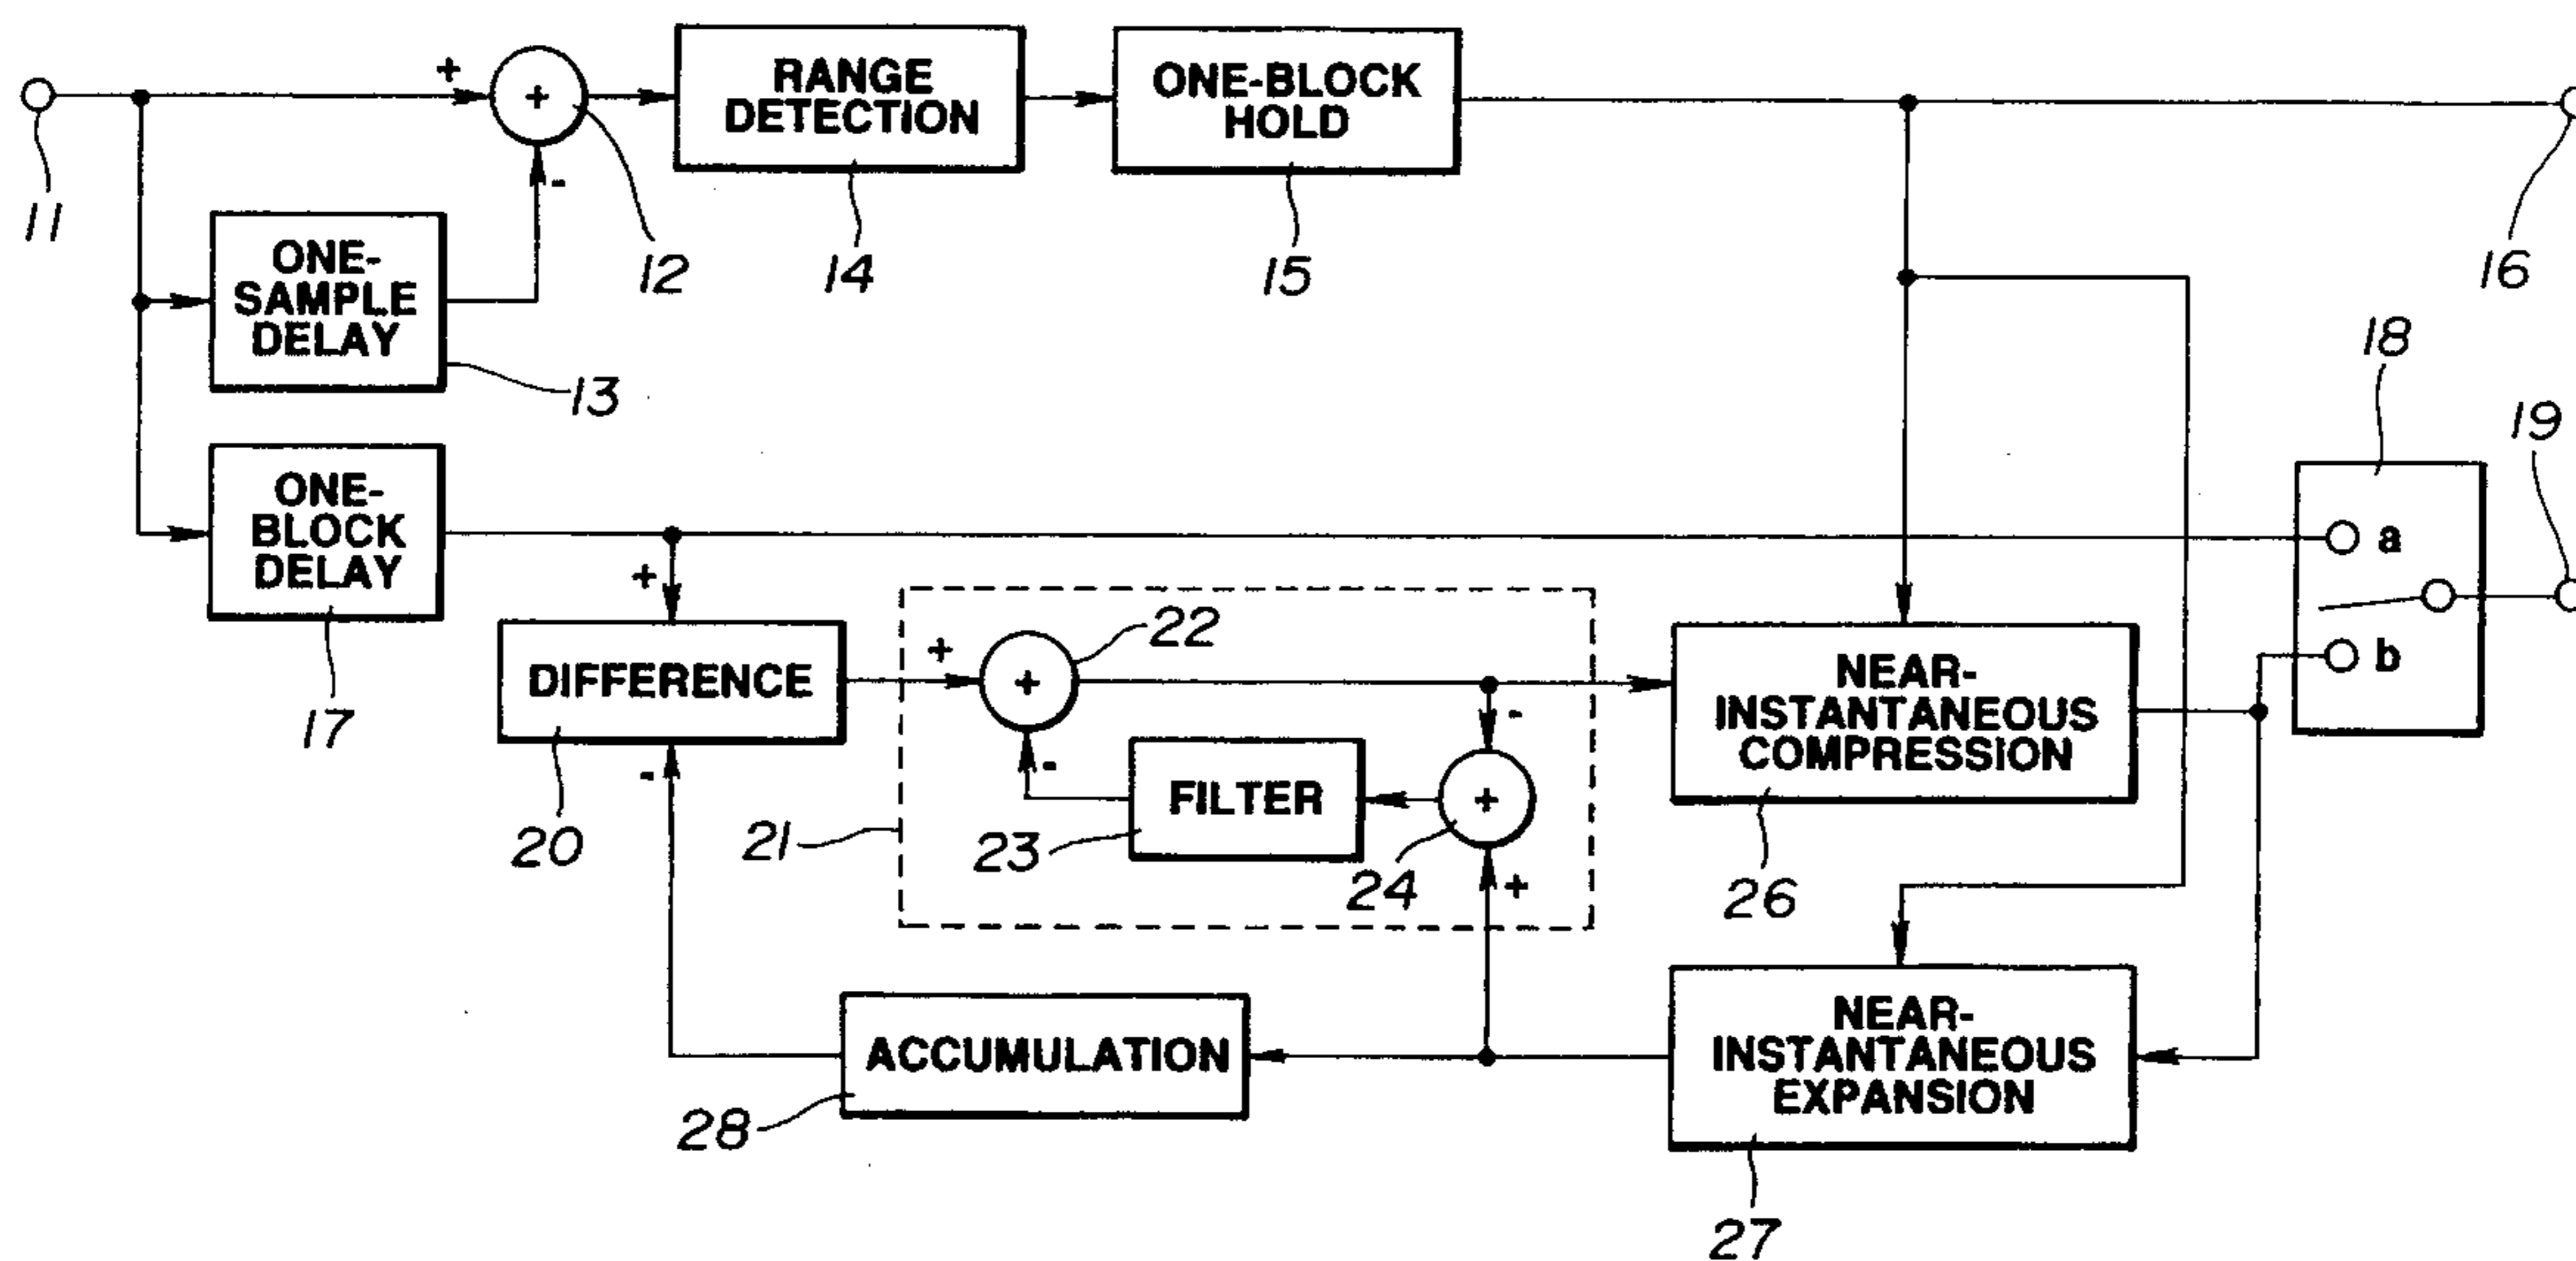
+
+
-
RANGE DETECTION
ONE-BLOCK HOLD
11
ONE-SAMPLE DELAY
12
14
15
16
13
18
19
ONE-BLOCK DELAY
a
+
22
+
b
DIFFERENCE
+
+
-
NEAR-INSTANTANEOUS COMPRESSION
17
-
-
FILTER
+
20
21
23
24
+
26
NEAR-INSTANTANEOUS EXPANSION
ACCUMULATION
28
27